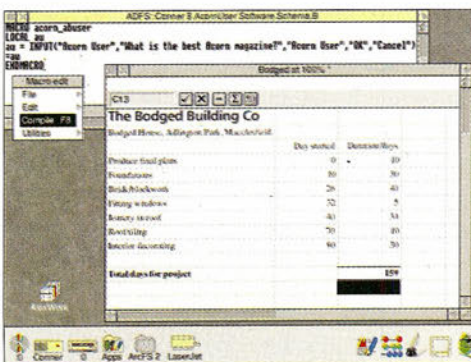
ADFS::Conner.$.AcornUser.Software.Schema.B

MACRO acorn_abuser
LOCAL au
au = INPUT("Acorn User","What is the best Acorn magazine?","Acorn User","OK","Cancel")
=au
ENDMACRO

Macro edit
File
Edit
Compile F8
Utilities

Bodged at 100%

C13

The Bodged Building Co

Bodged House, Adlington Park, Macclesfield

| | Day started | Duration/Days |
|---|---|---|
| Produce final plans | 0 | 10 |
| Foundations | 10 | 30 |
| Brick/blockwork | 26 | 40 |
| Fitting windows | 52 | 5 |
| Joinery to roof | 40 | 34 |
| Roof tiling | 70 | 40 |
| Interior decorating | 90 | 50 |
| Total days for project | | 159 |

AppsWork

Conner Apps ArcFS 2 LaserJet